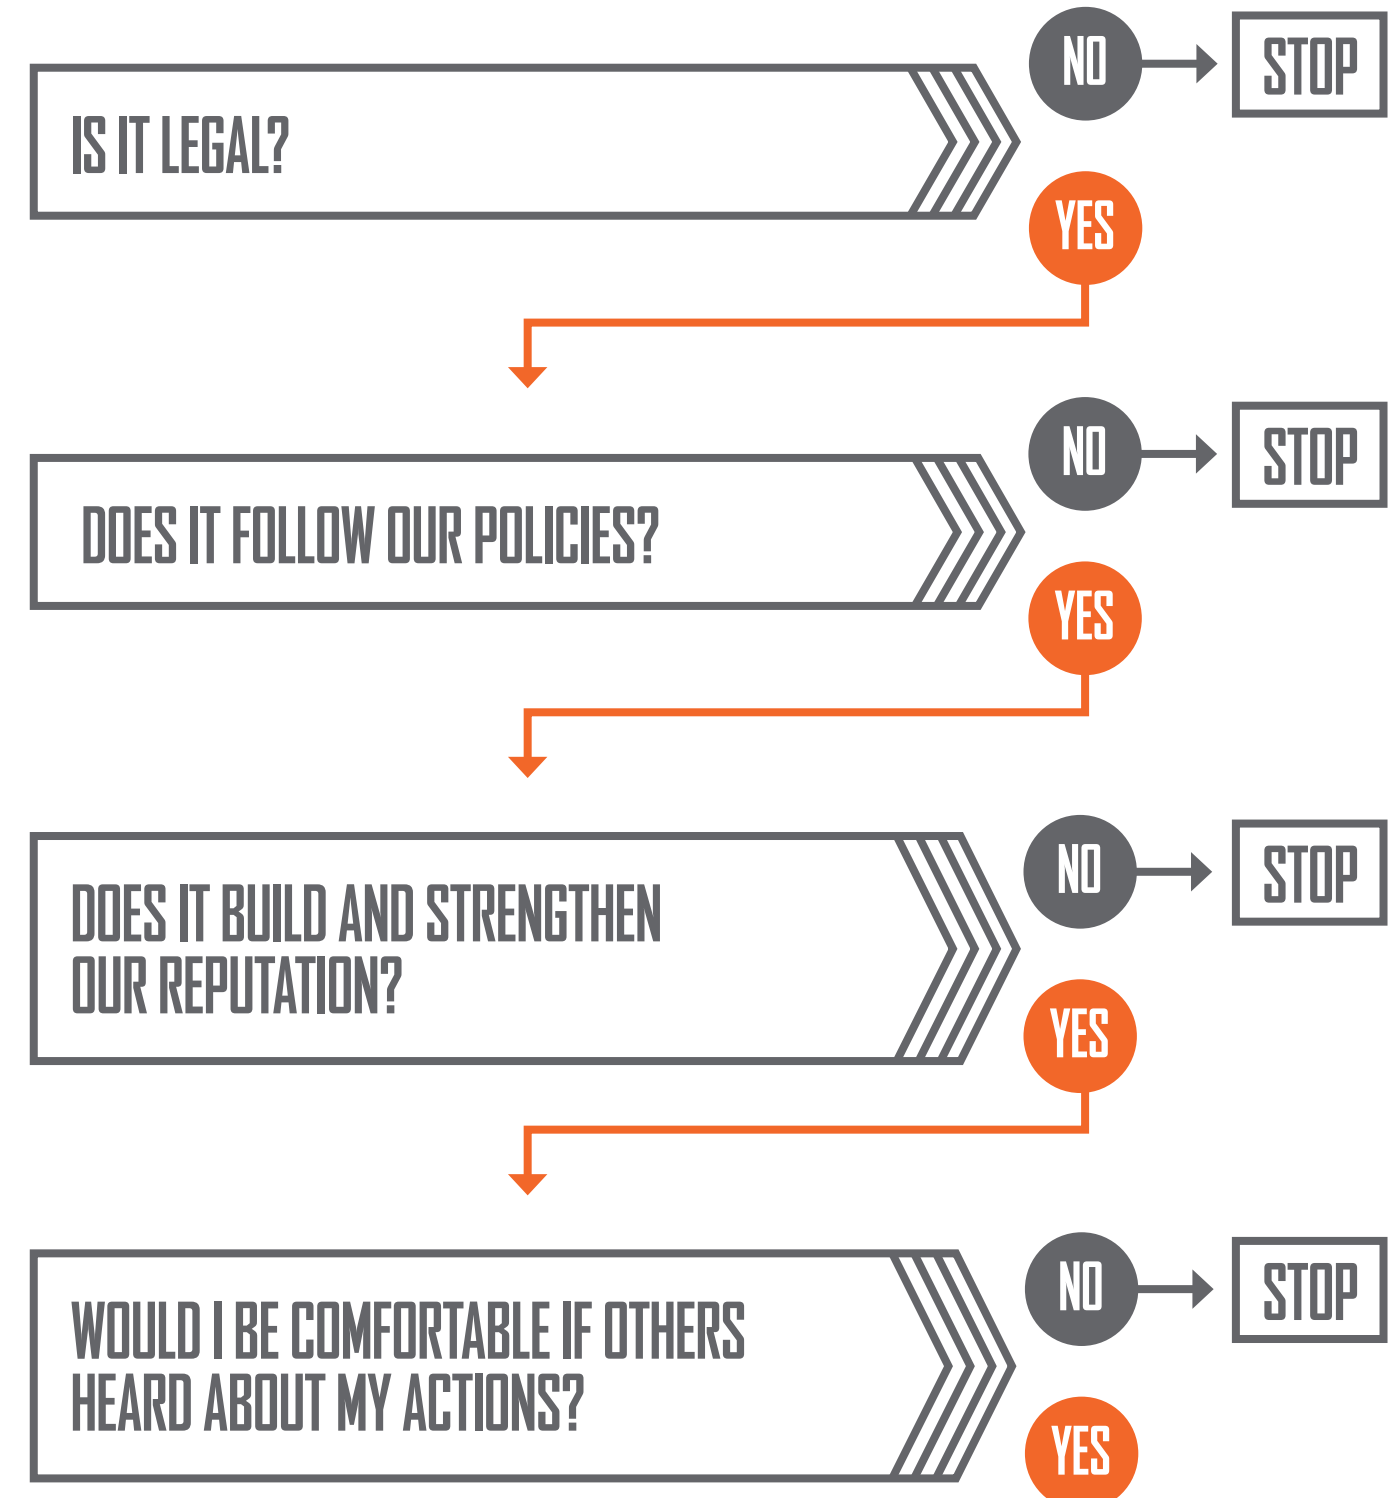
IS IT LEGAL?

NO

STOP

YES

DOES IT FOLLOW OUR POLICIES?

NO

STOP

YES

DOES IT BUILD AND STRENGTHEN OUR REPUTATION?

NO

STOP

YES

WOULD I BE COMFORTABLE IF OTHERS HEARD ABOUT MY ACTIONS?

NO

STOP

YES